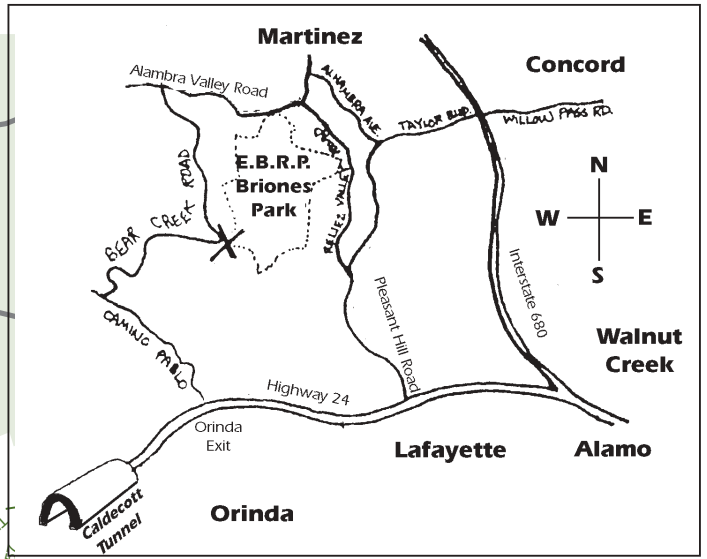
Martinez

Concord

Alambra Valley Road

ALHAMBRA AVE.

TAYLOR BLVD.

WILLOW PASS RD.

E.B.R.P. Briones Park

BEAR CREEK ROAD

RELIEZ VALLEY ROAD

N

W

E

S

Pleasant Hill Road

Interstate 680

CAMINO PABLO

Walnut Creek

Highway 24

Orinda Exit

Lafayette

Alamo

Caldecott Tunnel

Orinda